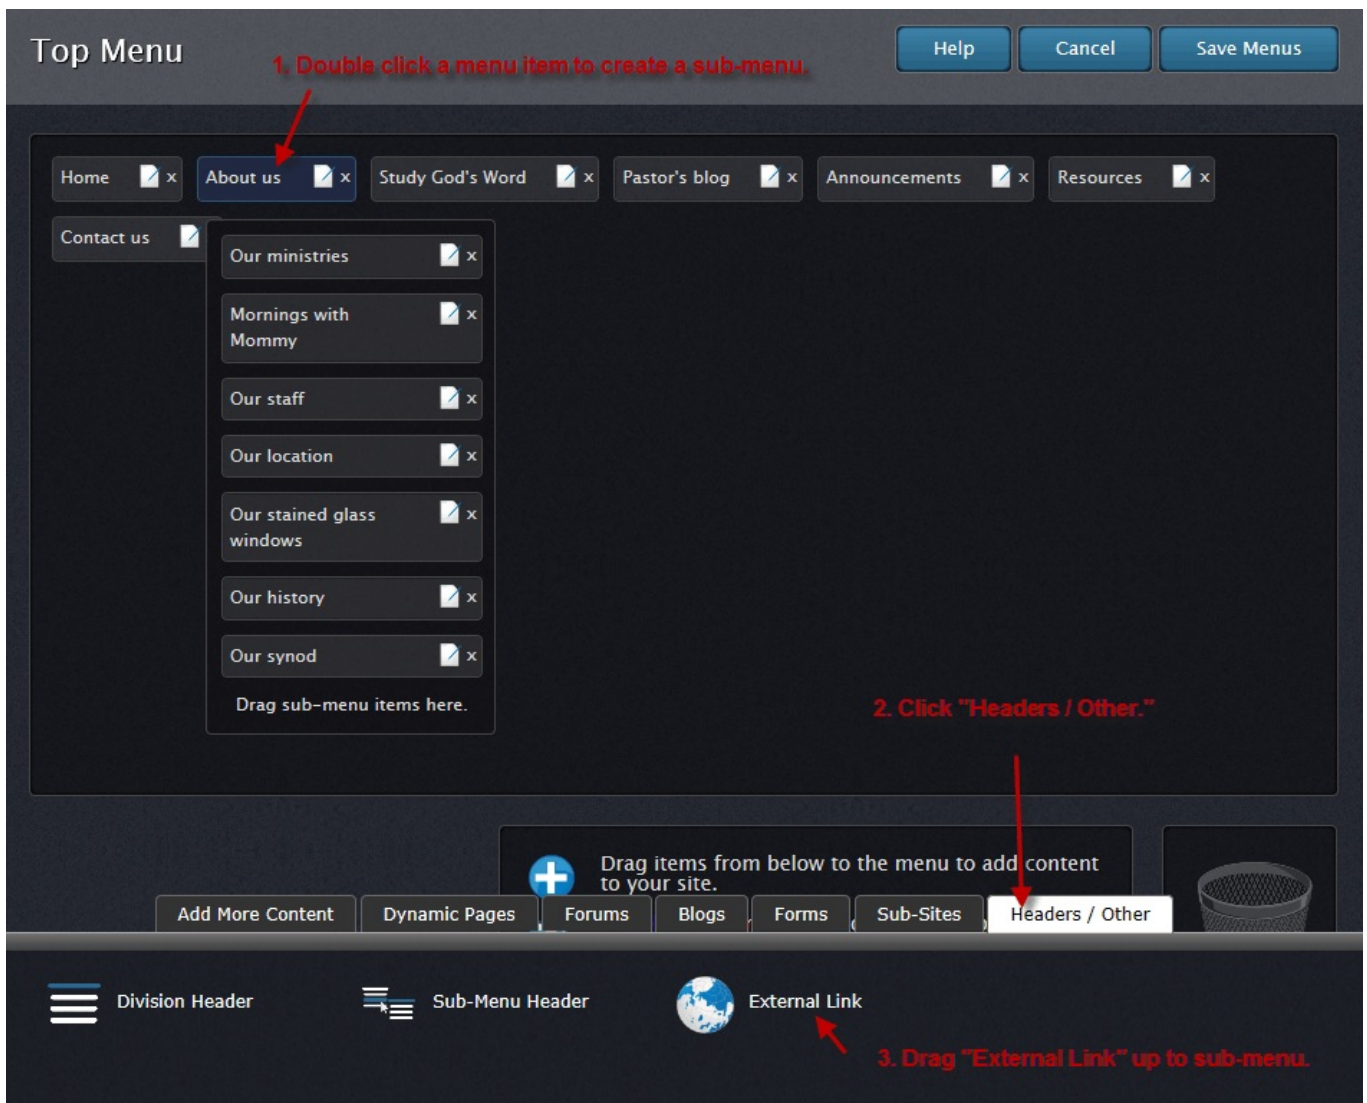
Top Menu

1. Double click a menu item to create a sub-menu.

Help Cancel Save Menus

Home × About us × Study God's Word × Pastor's blog × Announcements × Resources ×

Contact us

Our ministries ×

Mornings with Mommy ×

Our staff ×

Our location ×

Our stained glass windows ×

Our history ×

Our synod ×

Drag sub-menu items here.

2. Click "Headers / Other."

Drag items from below to the menu to add content to your site.

Add More Content | Dynamic Pages | Forums | Blogs | Forms | Sub-Sites | Headers / Other

Division Header

Sub-Menu Header

External Link

3. Drag "External Link" up to sub-menu.